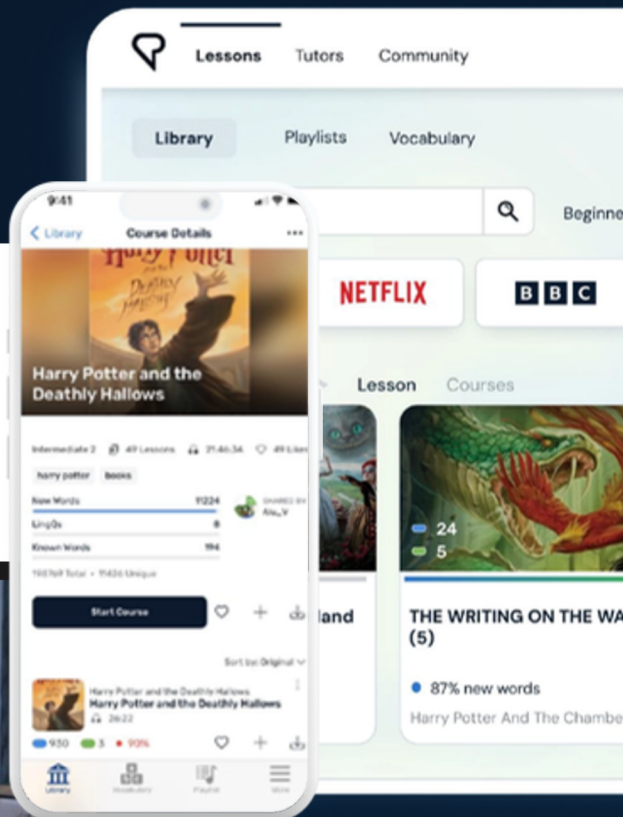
Lessons Tutors Community

Library Playlists Vocabulary

Beginne

NETFLIX

BBC

Lesson Courses

24
5

land

THE WRITING ON THE WA (5)

87% new words

Harry Potter And The Chambe

9:41

Library Course Details

Harry Potter and the Deathly Hallows

Intermediate 2 49 Lessons 21:46:34 49 Likes

harry potter books

New Words 11224

LingQs 8

Known Words 194

SHARED BY Alu_V

198769 Total • 11426 Unique

Start Course

Sort by: Original

Harry Potter and the Deathly Hallows
Harry Potter and the Deathly Hallows
26:22

930 3 90%

Library Vocabulary Playlist More